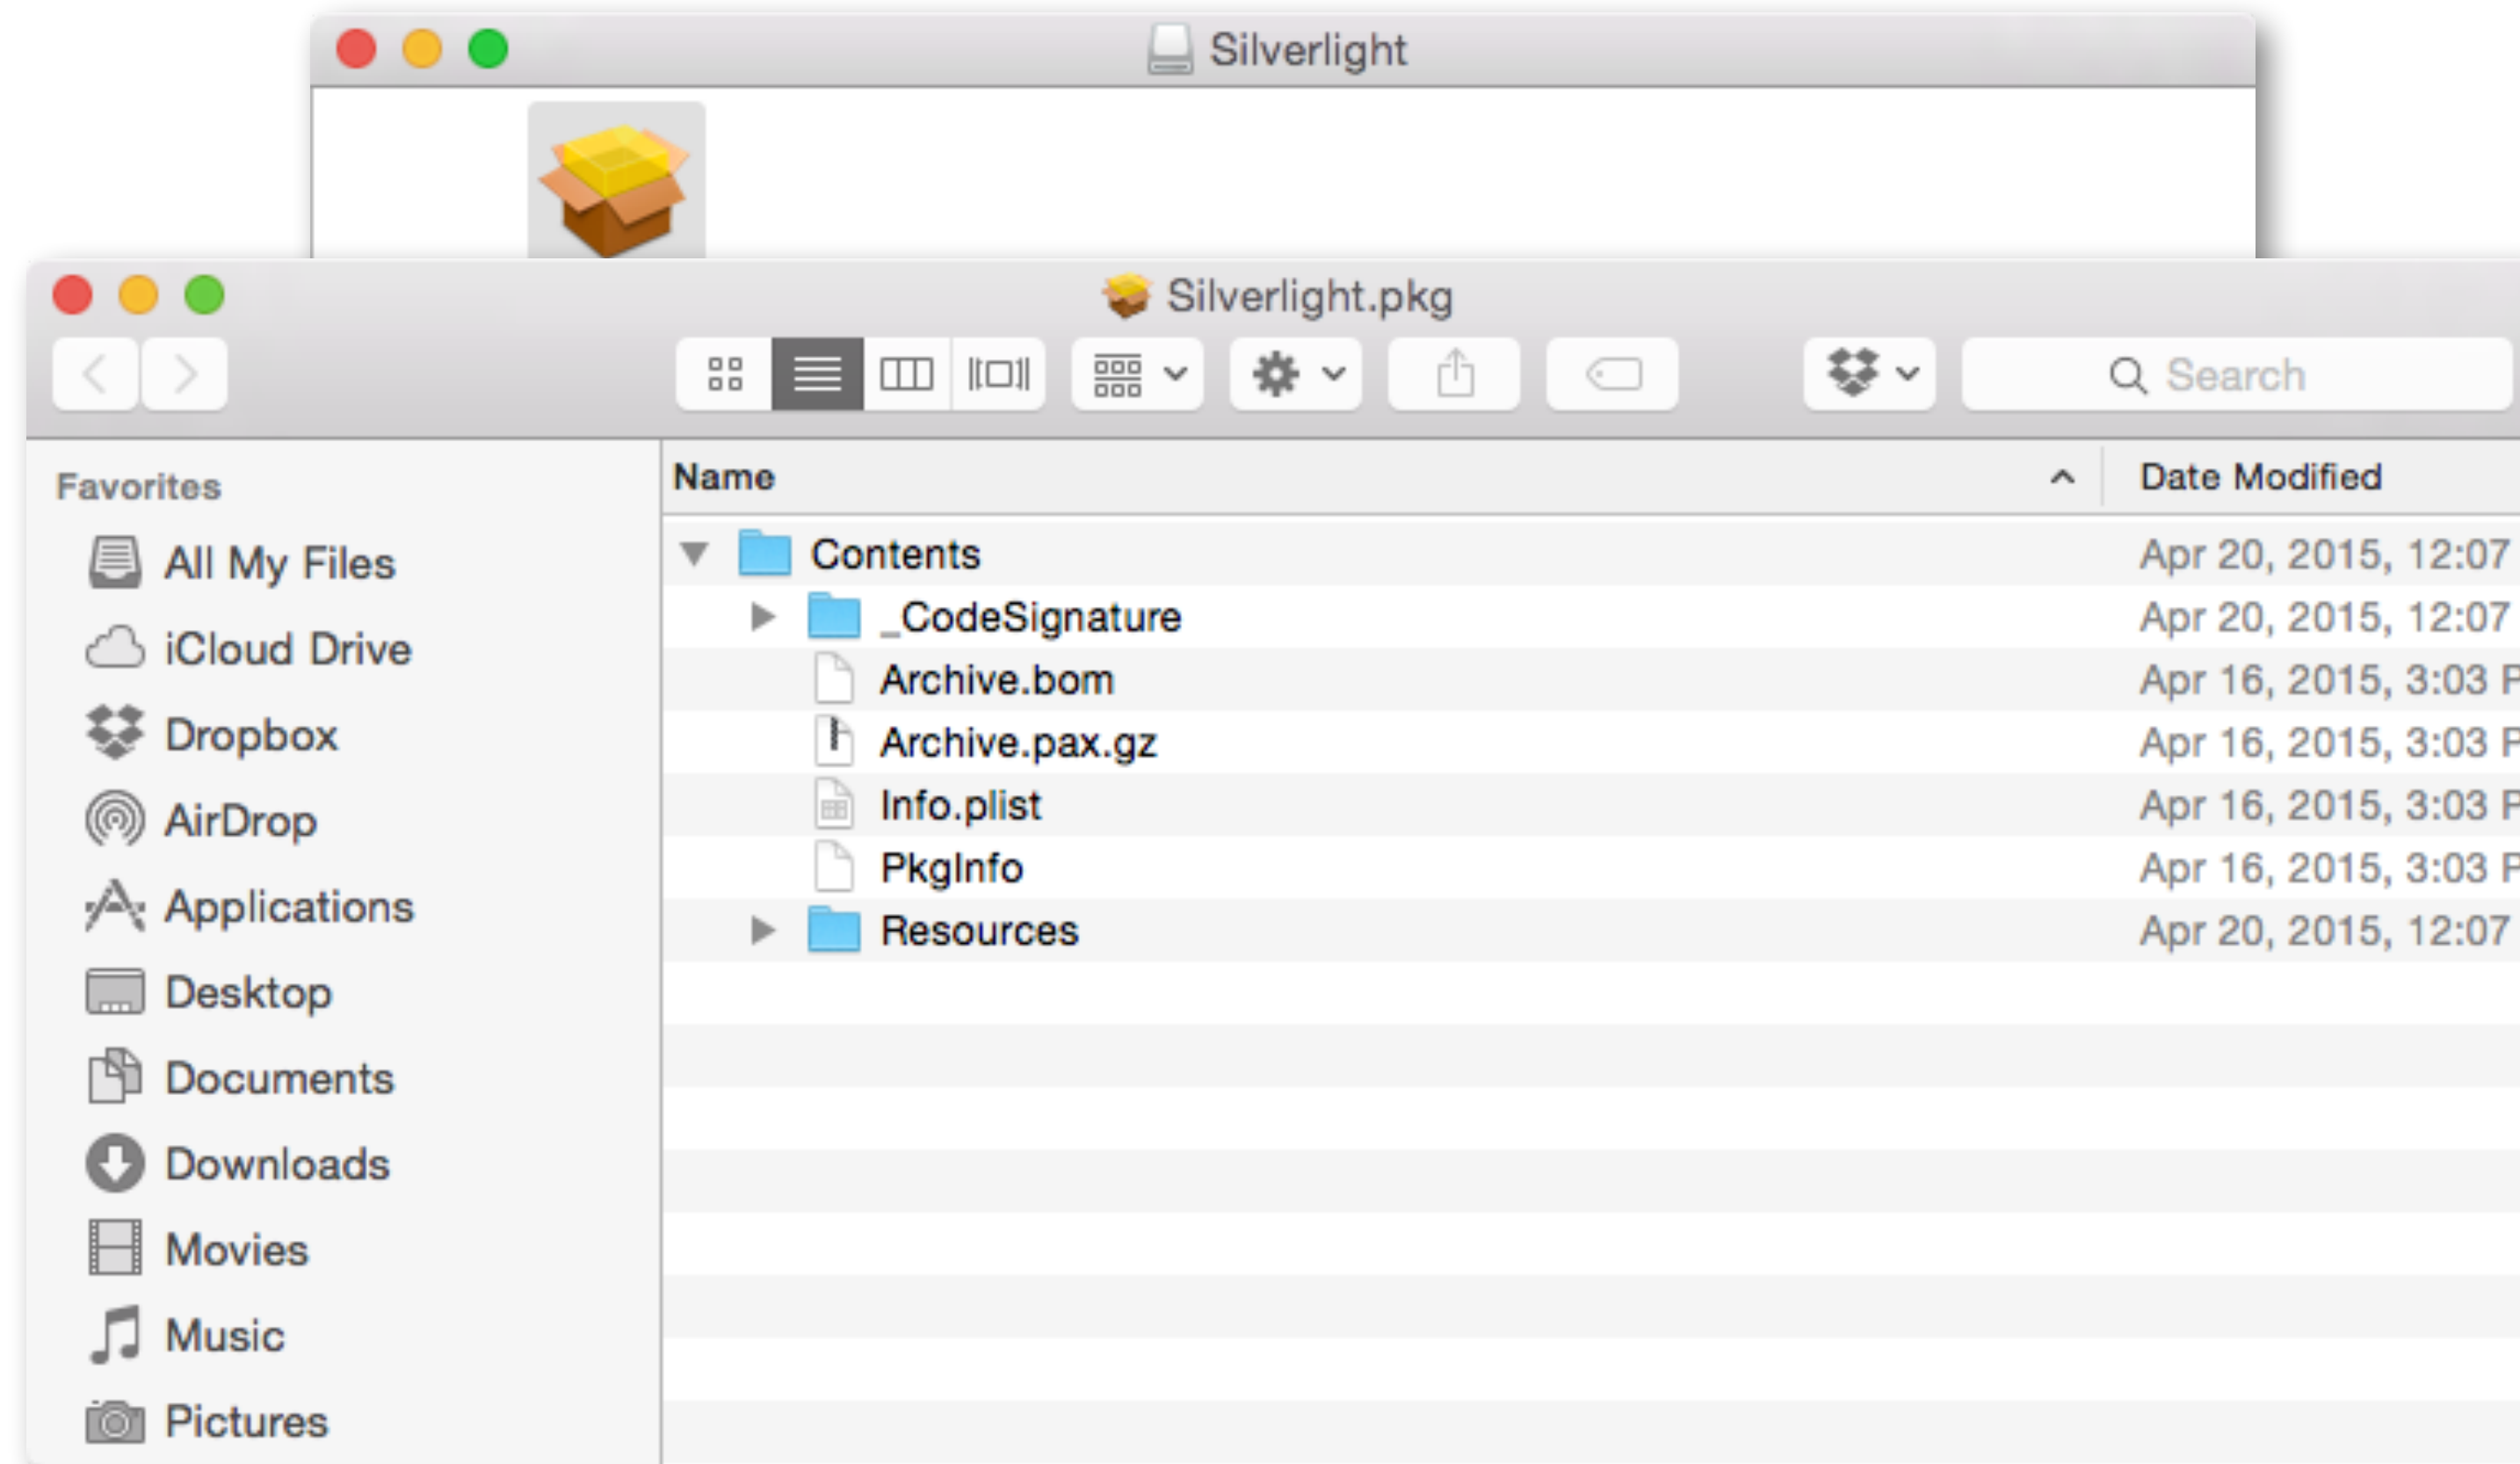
Silverlight

Silverlight.pkg

Search

Favorites

All My Files

iCloud Drive

Dropbox

AirDrop

Applications

Desktop

Documents

Downloads

Movies

Music

Pictures

| Name | Date Modified |
|---|---|
| Contents | Apr 20, 2015, 12:07 |
| _CodeSignature | Apr 20, 2015, 12:07 |
| Archive.bom | Apr 16, 2015, 3:03 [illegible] |
| Archive.pax.gz | Apr 16, 2015, 3:03 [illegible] |
| Info.plist | Apr 16, 2015, 3:03 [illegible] |
| PkgInfo | Apr 16, 2015, 3:03 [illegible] |
| Resources | Apr 20, 2015, 12:07 |